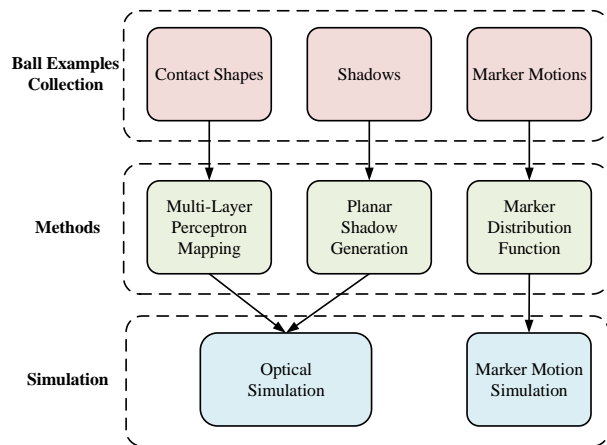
Ball Examples Collection

Contact Shapes

Shadows

Marker Motions

Methods

Multi-Layer Perceptron Mapping

Planar Shadow Generation

Marker Distribution Function

Simulation

Optical Simulation

Marker Motion Simulation